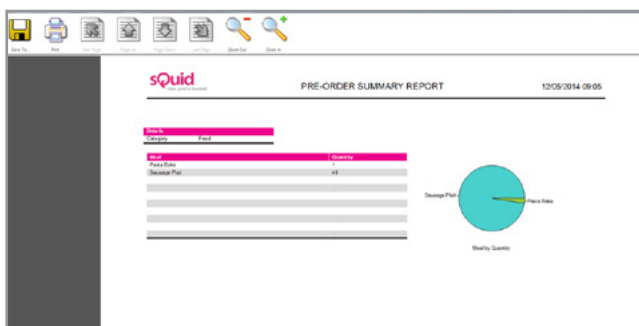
Save To... Print First Page Page up Page Down Last Page Zoom Out Zoom In

sQuid

PRE-ORDER SUMMARY REPORT

12/05/2014 09:05

| Details | |
|---|---|
| Category | Food |

| Meal | Quantity |
|---|---|
| Pasta Bake | 1 |
| Sausage Platt | 43 |

Sausage Platt

Pasta Bake

Meal by Quantity